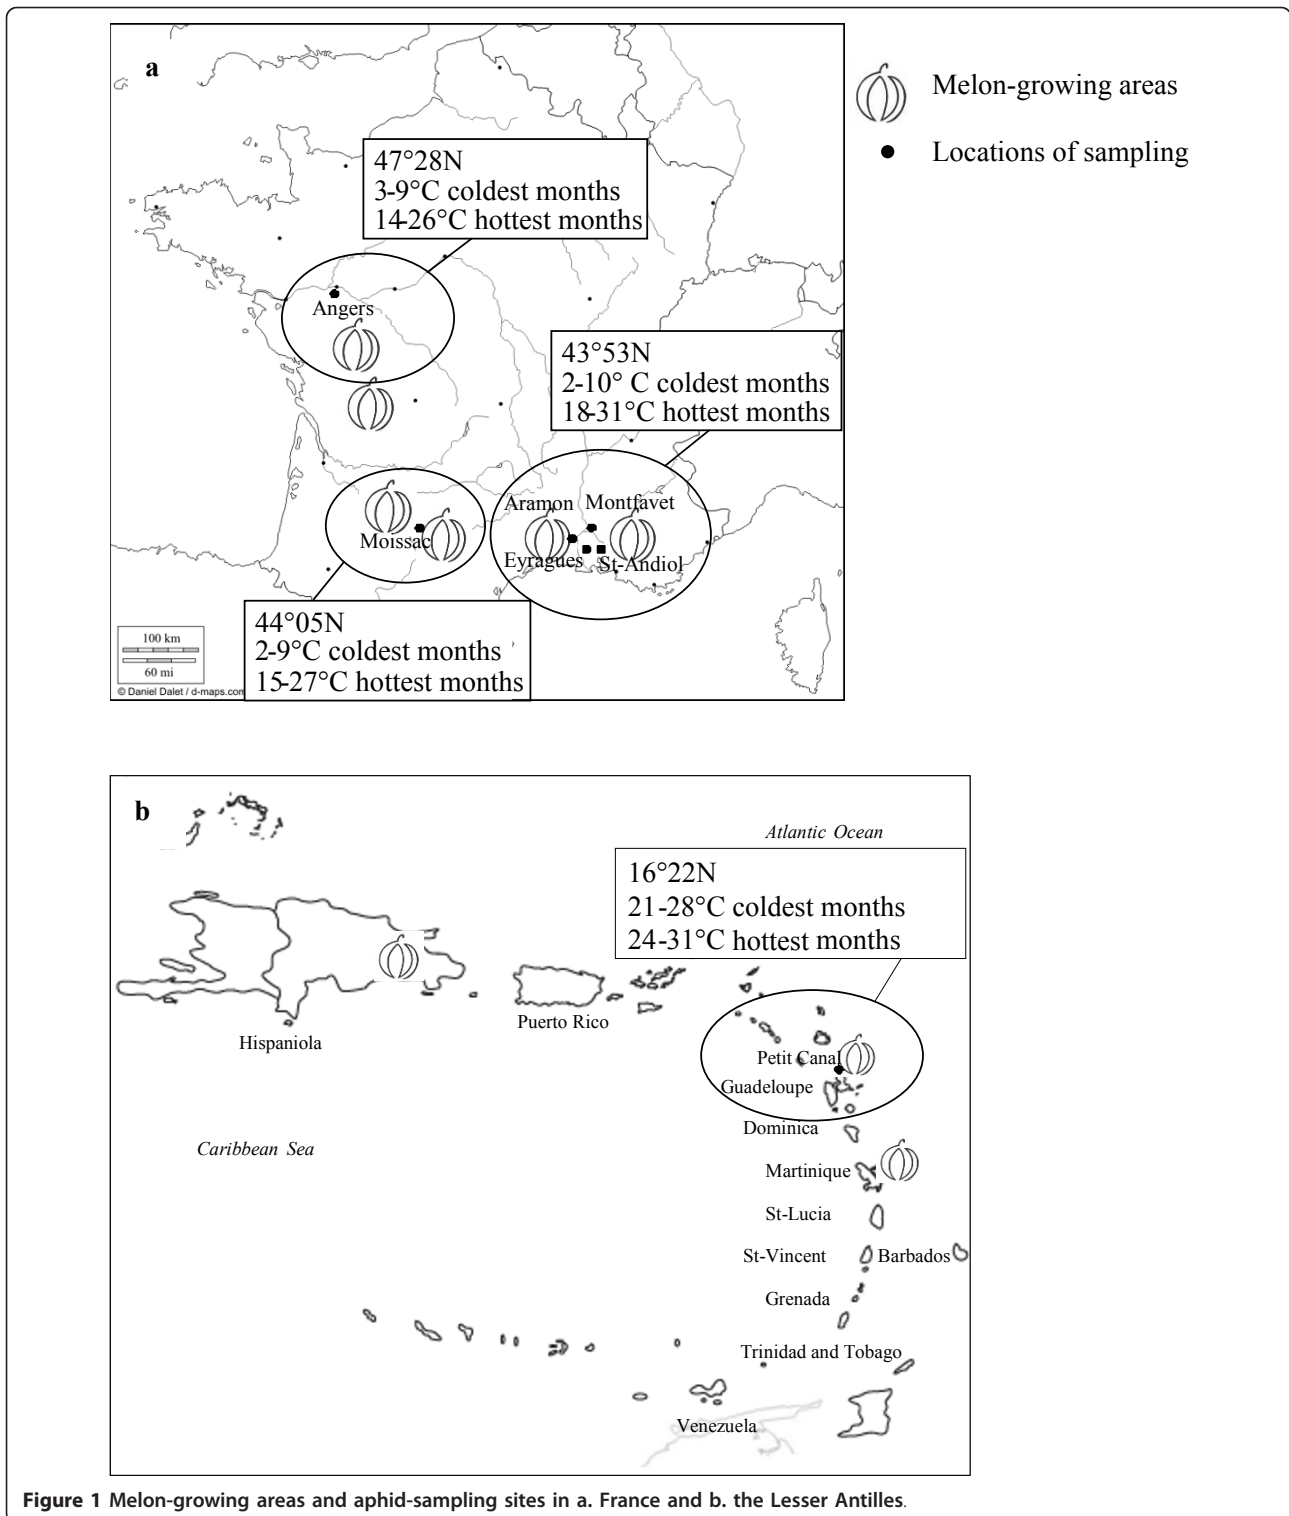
a

Melon-growing areas

Locations of sampling

47°28N
3-9°C coldest months
14-26°C hottest months

Angers

43°53N
2-10° C coldest months
18-31°C hottest months

Aramon
Montfavet
Moissac
Eyragues
St-Andiol

44°05N
2-9°C coldest months
15-27°C hottest months

100 km
60 mi
© Daniel Dalet / d-maps.com

b

Atlantic Ocean

16°22N
21-28°C coldest months
24-31°C hottest months

Hispaniola
Puerto Rico
Petit Canal
Guadeloupe
Dominica
Caribbean Sea
Martinique
St-Lucia
St-Vincent
Barbados
Grenada
Trinidad and Tobago
Venezuela

Figure 1 Melon-growing areas and aphid-sampling sites in a. France and b. the Lesser Antilles.